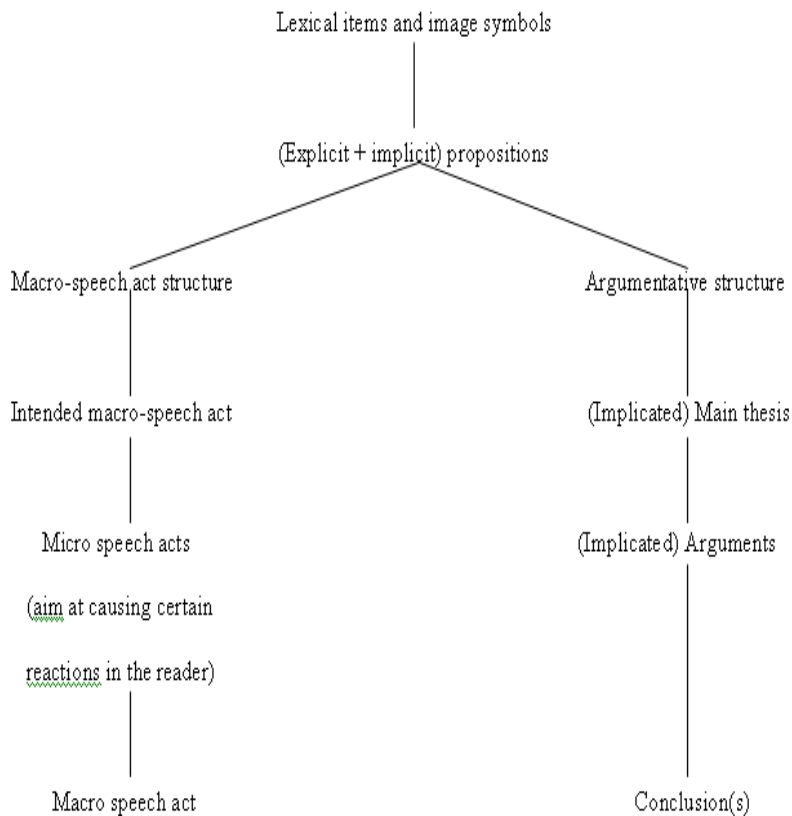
Lexical items and image symbols

(Explicit + implicit) propositions

Macro-speech act structure

Intended macro-speech act

Micro speech acts

(aim at causing certain reactions in the reader)

Macro speech act

Argumentative structure

(Implicated) Main thesis

(Implicated) Arguments

Conclusion(s)